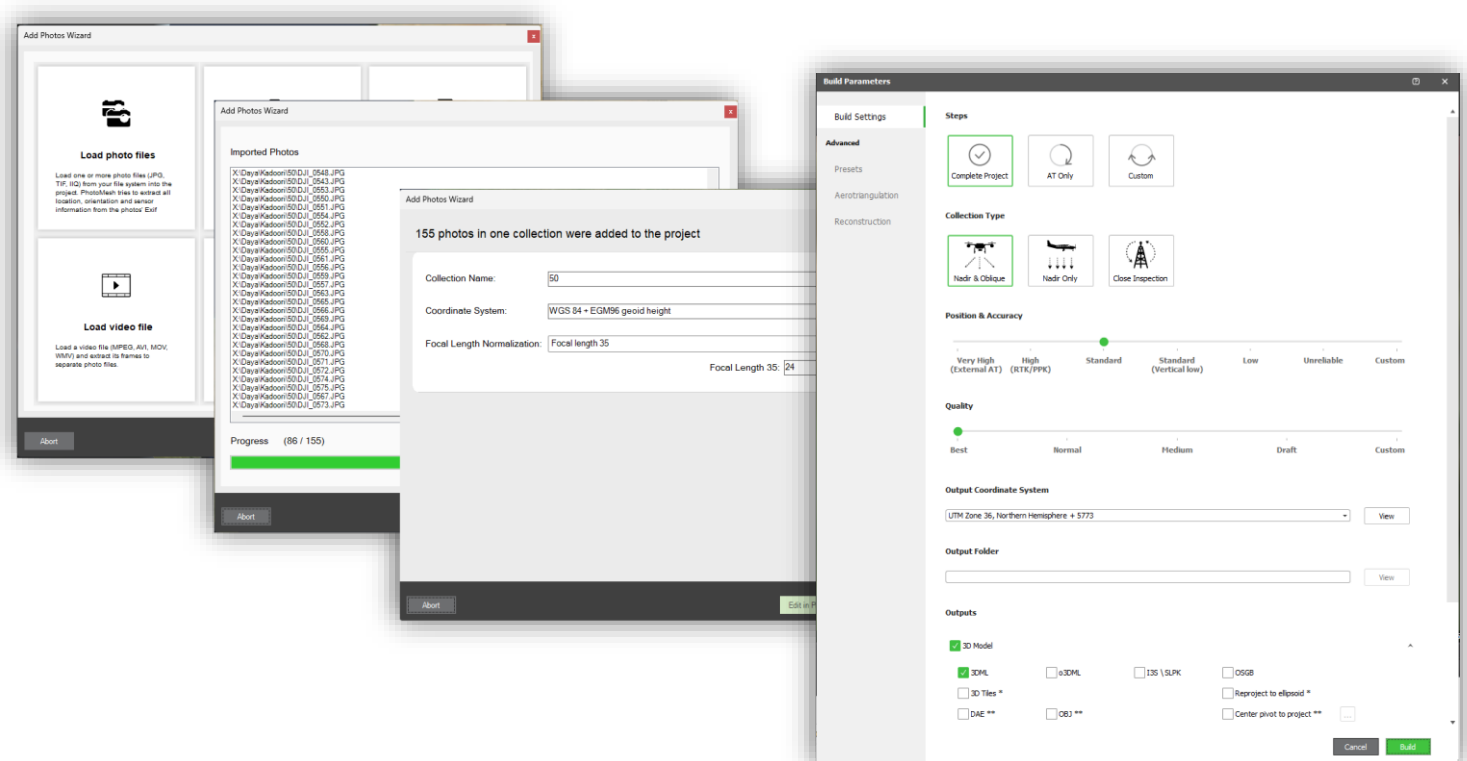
Add Photos Wizard

Load photo files

Load one or more photo files (JPG, TIF, IIQ) from your file system into the project. PhotoMesh tries to extract all location, orientation and sensor information from the photos' Exif

Load video file

Load a video file (MPEG, AVI, MOV, WMV) and extract its frames to separate photo files.

Abort

Add Photos Wizard

Imported Photos

X:\Daya\Kadoori\50\DJI_0548.JPG
X:\Daya\Kadoori\50\DJI_0543.JPG
X:\Daya\Kadoori\50\DJI_0553.JPG
X:\Daya\Kadoori\50\DJI_0550.JPG
X:\Daya\Kadoori\50\DJI_0551.JPG
X:\Daya\Kadoori\50\DJI_0554.JPG
X:\Daya\Kadoori\50\DJI_0552.JPG
X:\Daya\Kadoori\50\DJI_0558.JPG
X:\Daya\Kadoori\50\DJI_0560.JPG
X:\Daya\Kadoori\50\DJI_0555.JPG
X:\Daya\Kadoori\50\DJI_0561.JPG
X:\Daya\Kadoori\50\DJI_0556.JPG
X:\Daya\Kadoori\50\DJI_0559.JPG
X:\Daya\Kadoori\50\DJI_0557.JPG
X:\Daya\Kadoori\50\DJI_0563.JPG
X:\Daya\Kadoori\50\DJI_0565.JPG
X:\Daya\Kadoori\50\DJI_0566.JPG
X:\Daya\Kadoori\50\DJI_0569.JPG
X:\Daya\Kadoori\50\DJI_0564.JPG
X:\Daya\Kadoori\50\DJI_0562.JPG
X:\Daya\Kadoori\50\DJI_0568.JPG
X:\Daya\Kadoori\50\DJI_0570.JPG
X:\Daya\Kadoori\50\DJI_0571.JPG
X:\Daya\Kadoori\50\DJI_0572.JPG
X:\Daya\Kadoori\50\DJI_0574.JPG
X:\Daya\Kadoori\50\DJI_0575.JPG
X:\Daya\Kadoori\50\DJI_0567.JPG
X:\Daya\Kadoori\50\DJI_0573.JPG

Progress (86 / 155)

Abort

Add Photos Wizard

155 photos in one collection were added to the project

Collection Name: 50

Coordinate System: WGS 84 + EGM96 geoid height

Focal Length Normalization: Focal length 35

Focal Length 35: 24

Abort

Edit in P

Build Parameters

Build Settings

Advanced

Presets

Aerotriangulation

Reconstruction

Steps

Complete Project

AT Only

Custom

Collection Type

Nadir & Oblique

Nadir Only

Close Inspection

Position & Accuracy

Very High (External AT)

High (RTK/PPK)

Standard

Standard (Vertical low)

Low

Unreliable

Custom

Quality

Best

Normal

Medium

Draft

Custom

Output Coordinate System

UTM Zone 36, Northern Hemisphere + 5773

View

Output Folder

View

Outputs

3D Model

3DML

o3DML

I3S \ SLPK

OSGB

3D Tiles *

Reproject to ellipsoid *

DAE **

OBJ **

Center pivot to project **

...

Cancel

Build